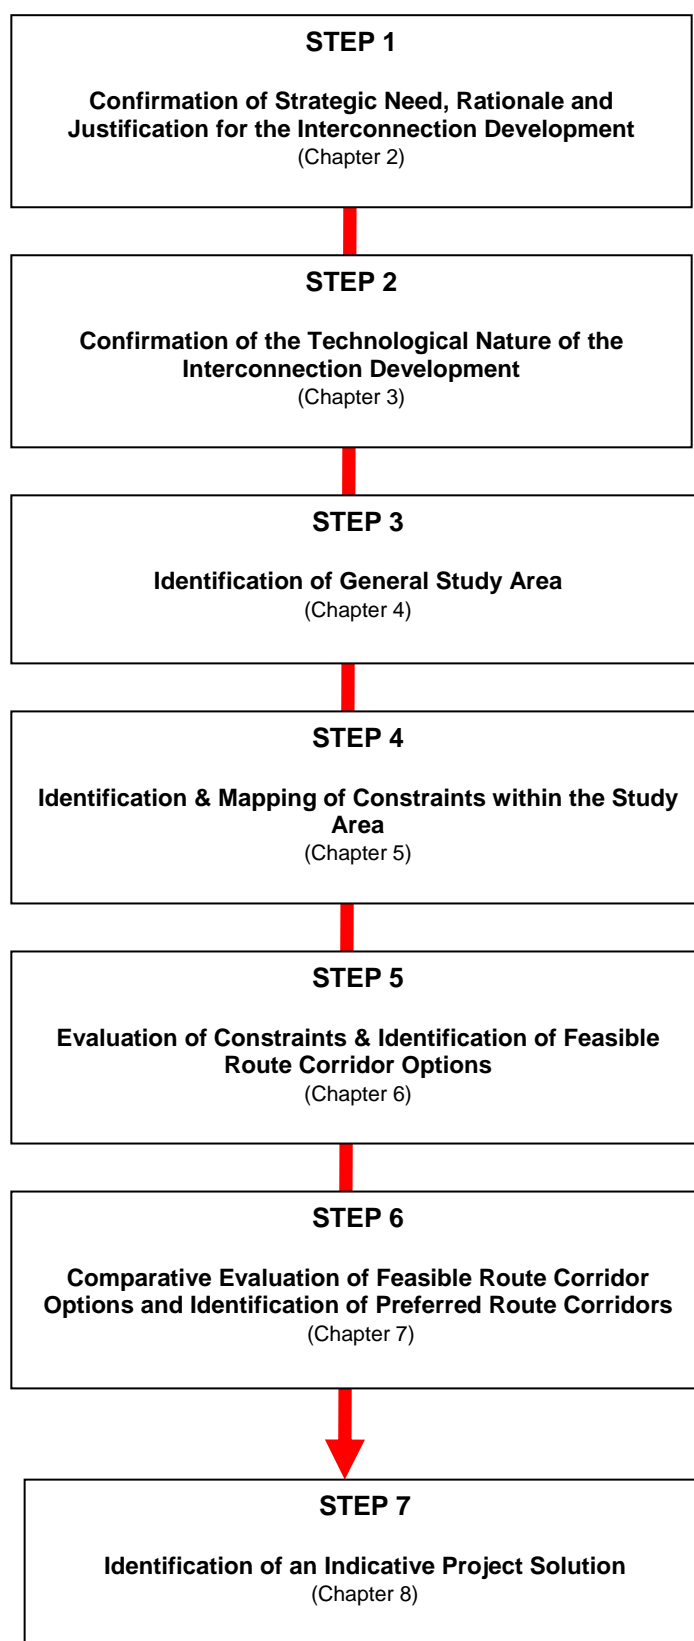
STEP 1

Confirmation of Strategic Need, Rationale and Justification for the Interconnection Development
(Chapter 2)

STEP 2

Confirmation of the Technological Nature of the Interconnection Development
(Chapter 3)

STEP 3

Identification of General Study Area
(Chapter 4)

STEP 4

Identification & Mapping of Constraints within the Study Area
(Chapter 5)

STEP 5

Evaluation of Constraints & Identification of Feasible Route Corridor Options
(Chapter 6)

STEP 6

Comparative Evaluation of Feasible Route Corridor Options and Identification of Preferred Route Corridors
(Chapter 7)

STEP 7

Identification of an Indicative Project Solution
(Chapter 8)